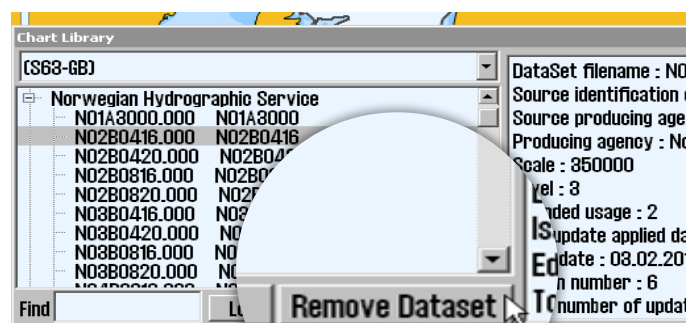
Chart Library

(S63-GB)

Norwegian Hydrographic Service
N01A3000.000 N01A3000
N02B0416.000 N02B0416
N02B0420.000 N02B04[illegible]
N02B0816.000 N02B0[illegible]
N02B0820.000 N02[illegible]
N03B0416.000 N0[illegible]
N03B0420.000 N0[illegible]
N03B0816.000 N0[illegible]
N03B0820.000 N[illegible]

Find

L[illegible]

Remove Dataset

DataSet filename : N0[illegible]
Source identification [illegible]
Source producing age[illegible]
Producing agency : N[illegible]
Scale : 850000
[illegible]vel : 3
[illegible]nded usage : 2
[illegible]update applied da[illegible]
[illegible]date : 03.02.20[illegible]
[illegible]n number : 6
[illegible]number of updat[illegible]

L
Is
Ed
T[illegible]